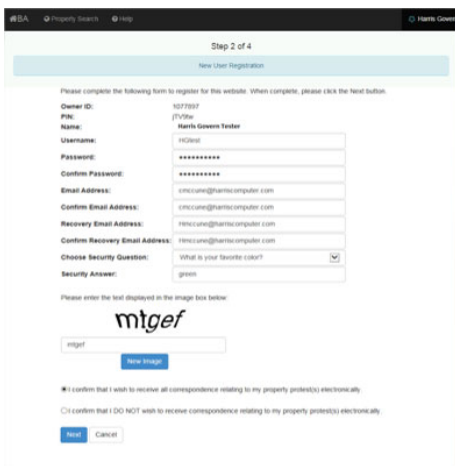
BA Property Search Help Harris Gover

Step 2 of 4

New User Registration

Please complete the following form to register for this website. When complete, please click the Next button.

| | |
|---|---|
| Owner ID: | 1077897 |
| PIN: | jTV5fw |
| Name: | Harris Govern Tester |
| Username: | HGtest |
| Password: | ••••••••••• |
| Confirm Password: | ••••••••••• |
| Email Address: | cmccune@harriscomputer.com |
| Confirm Email Address: | cmccune@harriscomputer.com |
| Recovery Email Address: | Hmccune@harriscomputer.com |
| Confirm Recovery Email Address: | Hmccune@harriscomputer.com |
| Choose Security Question: | What is your favorite color? |
| Security Answer: | green |

Please enter the text displayed in the image box below:

mtgef

mtgef

New Image

I confirm that I wish to receive all correspondence relating to my property protest(s) electronically.

I confirm that I DO NOT wish to receive correspondence relating to my property protest(s) electronically.

Next Cancel